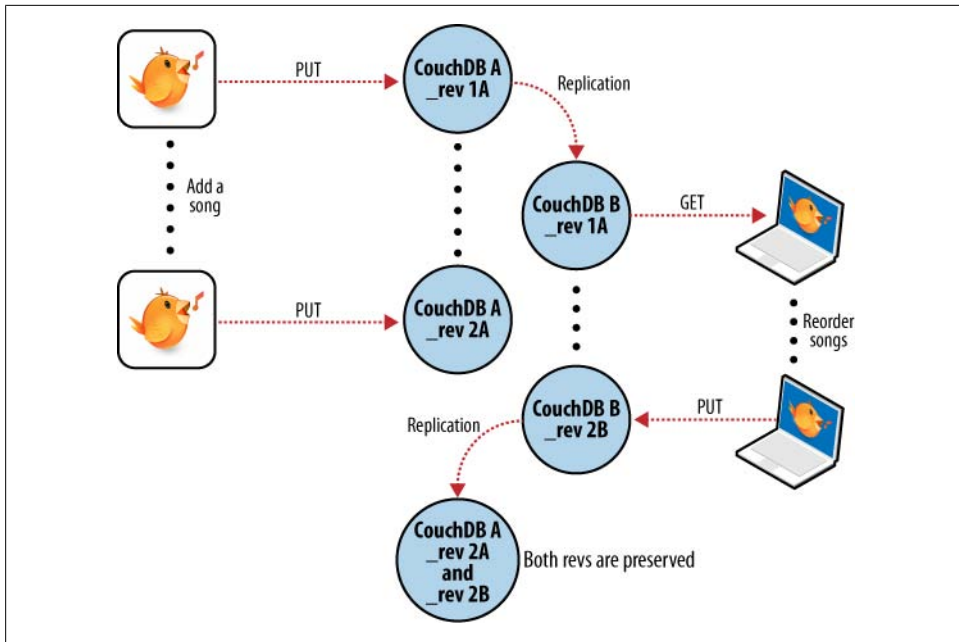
PUT

CouchDB A
_rev 1A

Replication

Add a song

CouchDB B
_rev 1A

GET

PUT

CouchDB A
_rev 2A

Reorder songs

CouchDB B
_rev 2B

PUT

Replication

CouchDB A
_rev 2A
and
_rev 2B

Both revs are preserved